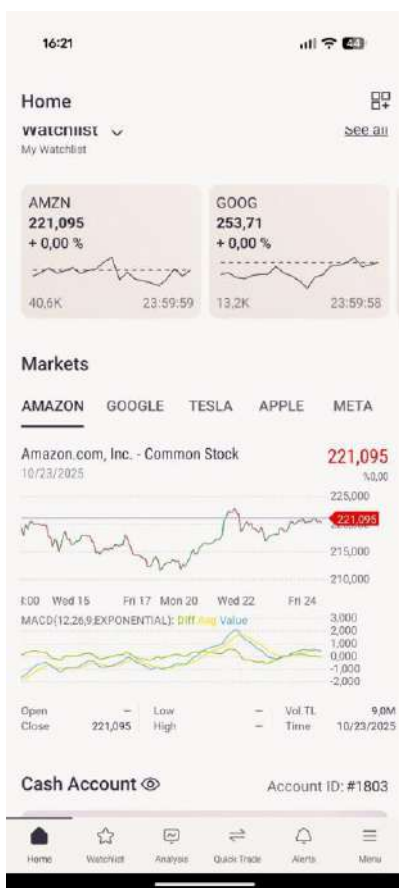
16:21

Home

Watchlist ⌄
My Watchlist

See all

AMZN
221,095
+ 0,00 %
40,6K 23:59:59

GOOG
253,71
+ 0,00 %
13,2K 23:59:58

Markets

AMAZON GOOGLE TESLA APPLE META

Amazon.com, Inc. - Common Stock
10/23/2025

221,095
%0,00

225,000
221,095
215,000
210,000

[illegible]:00 Wed 15 Fri 17 Mon 20 Wed 22 Fri 24

MACD(12,26,9,EXPONENTIAL): Diff Avg Value

3,000
2,000
1,000
0,000
-1,000
-2,000

| Open | – | Low | – | Vol.TL | 9,0M |
|---|---|---|---|---|---|
| Close | 221,095 | High | – | Time | 10/23/2025 |

Cash Account

Account ID: #1803

Home Watchlist Analysis Quick Trade Alerts Menu